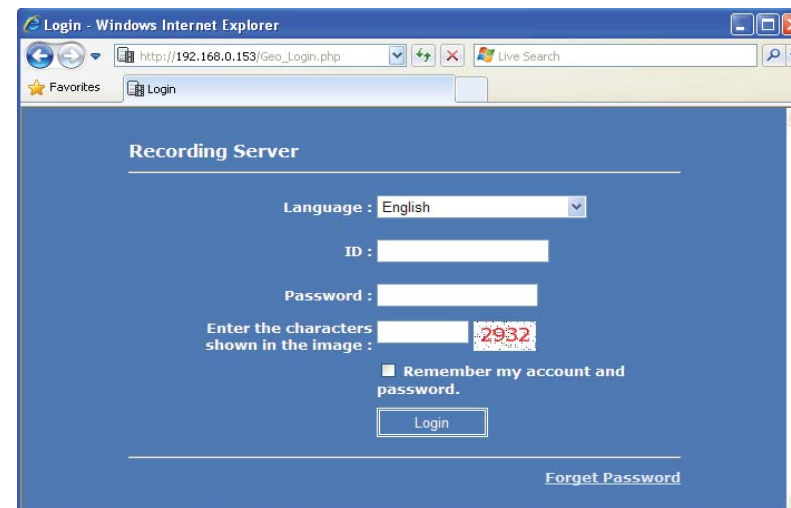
Login - Windows Internet Explorer

http://192.168.0.153/Geo_Login.php

Live Search

Favorites

Login

Recording Server

Language : English

ID :

Password :

Enter the characters shown in the image : 2932

Remember my account and password.

Login

Forget Password